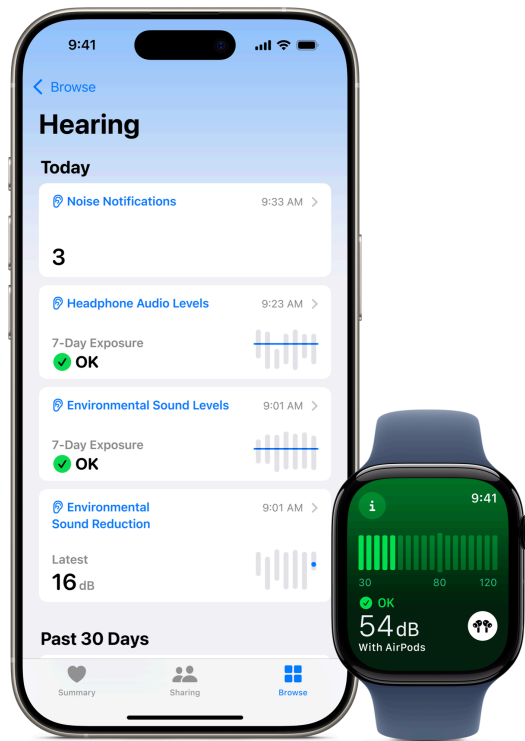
9:41

Browse

Hearing

Today

Noise Notifications 9:33 AM

3

Headphone Audio Levels 9:23 AM

7-Day Exposure
OK

Environmental Sound Levels 9:01 AM

7-Day Exposure
OK

Environmental Sound Reduction 9:01 AM

Latest
16 dB

Past 30 Days

Summary Sharing Browse

i 9:41

30 80 120

OK
54 dB
With AirPods